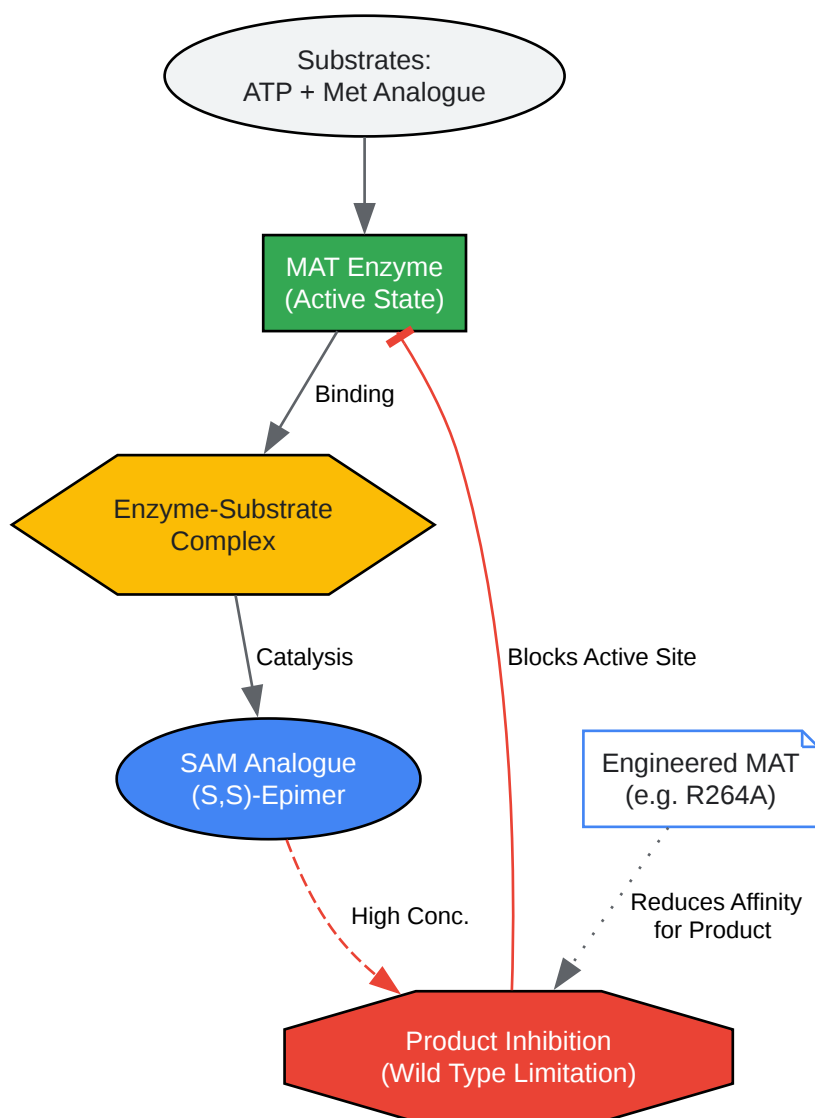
Substrates:
ATP + Met Analogue

MAT Enzyme
(Active State)

Binding

Enzyme-Substrate
Complex

Catalysis

SAM Analogue
(S,S)-Epimer

Blocks Active Site

Engineered MAT
(e.g. R264A)

High Conc.

Reduces Affinity
for Product

Product Inhibition
(Wild Type Limitation)